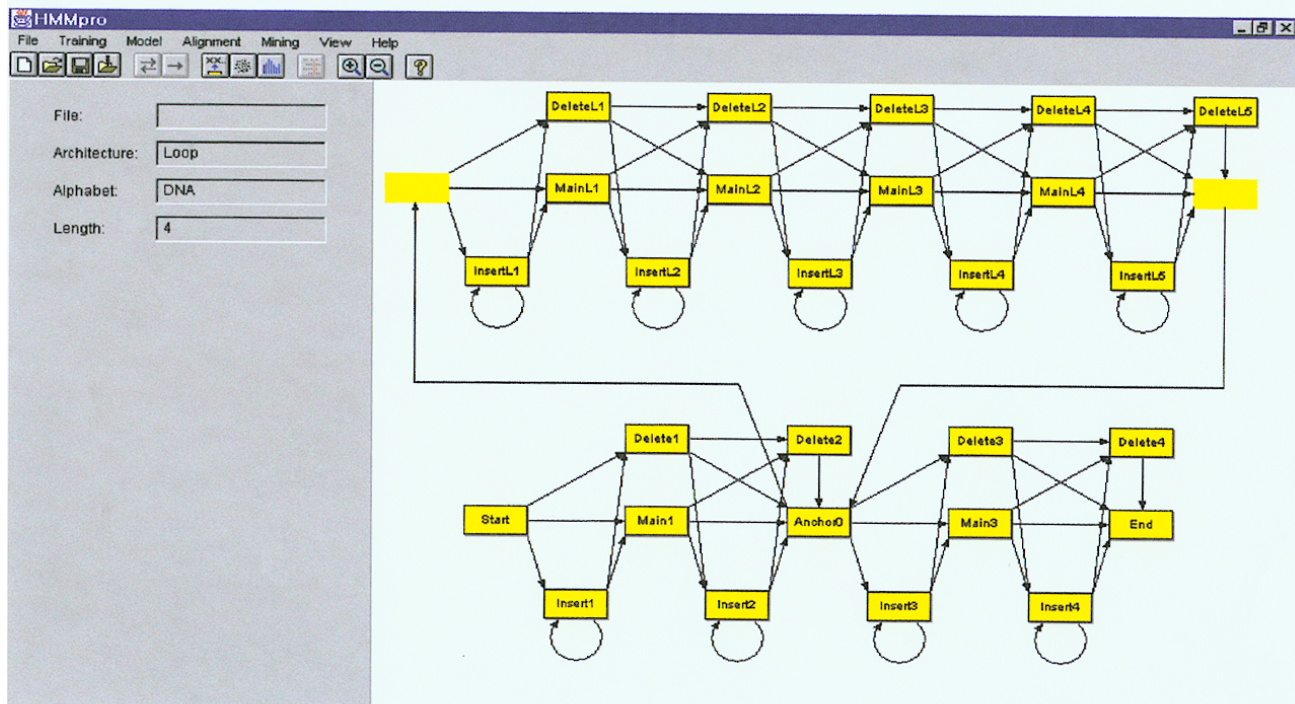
HMMpro

File Training Model Alignment Mining View Help

File: 
Architecture: Loop
Alphabet: DNA
Length: 4

DeleteL1
DeleteL2
DeleteL3
DeleteL4
DeleteL5
MainL1
MainL2
MainL3
MainL4
InsertL1
InsertL2
InsertL3
InsertL4
InsertL5

Delete1
Delete2
Delete3
Delete4
Start
Main1
Anchor0
Main3
End
Insert1
Insert2
Insert3
Insert4